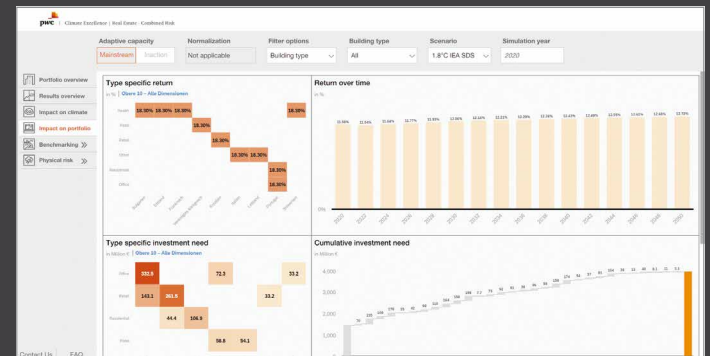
pwc | Climate Excellence | Real Estate · Combined Risk

Adaptive capacity
Mainstream
Inaction

Normalization
Not applicable

Filter options
Building type

Building type
All

Scenario
1.8°C IEA SDS

Simulation year
2020

Portfolio overview
Results overview
Impact on climate
Impact on portfolio
Benchmarking
Physical risk

Type specific return
in % | Obere 10 – Alle Dimensionen

18.30% 18.30% 18.30% 18.30%
18.30%
18.30%
18.30% 18.30%
18.30%
18.30%

Return over time
in %

0%

Type specific investment need
in Million € | Obere 10 – Alle Dimensionen

333.9 72.3 33.2
143.1 361.5 33.2
44.4 106.9
58.8 54.1

Cumulative investment need
in Million €

4,000
3,000
2,000
1,000

Contact Us FAQ